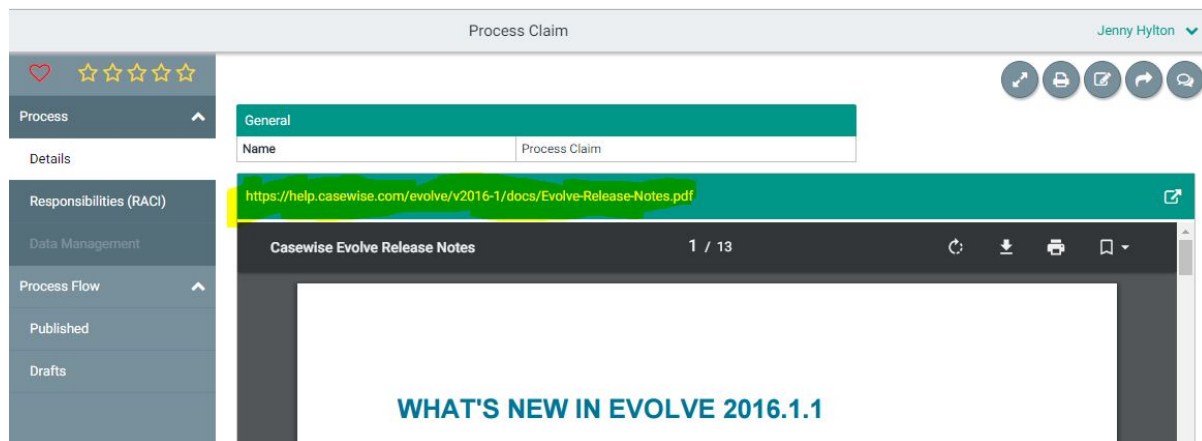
Process Claim

Jenny Hylton

Process

Details

Responsibilities (RACI)

Data Management

Process Flow

Published

Drafts

General

| Name | Process Claim |
|---|---|

https://help.casewise.com/evolve/v2016-1/docs/Evolve-Release-Notes.pdf

Casewise Evolve Release Notes

1 / 13

WHAT'S NEW IN EVOLVE 2016.1.1